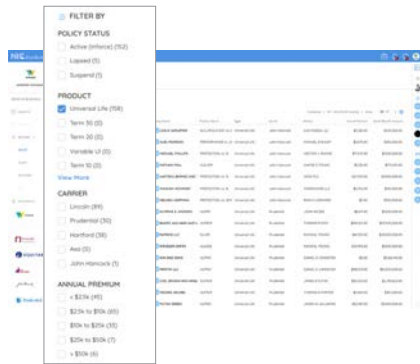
FILTER BY

POLICY STATUS

Active (Inforce) (152)

Lapsed (5)

Suspend (1)

PRODUCT

Universal Life (158)

Term 50 (0)

Term 30 (0)

Variable UI (0)

Term 10 (0)

View More

CARRIER

Lincoln (89)

Prudential (30)

Hartford (38)

Axa (5)

John Hancock (1)

ANNUAL PREMIUM

< $25k (45)

$25k to $50k (65)

$50k to $25k (35)

$25k to $50k (5)

> $50k (6)

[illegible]